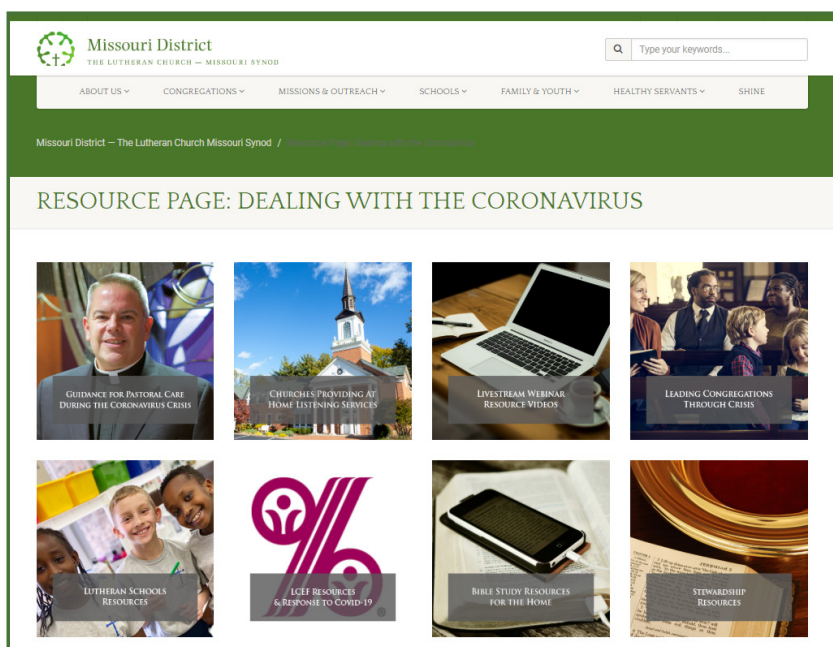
Missouri District
THE LUTHERAN CHURCH — MISSOURI SYNOD

Type your keywords...

ABOUT US
CONGREGATIONS
MISSIONS & OUTREACH
SCHOOLS
FAMILY & YOUTH
HEALTHY SERVANTS
SHINE

Missouri District — The Lutheran Church Missouri Synod / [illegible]

RESOURCE PAGE: DEALING WITH THE CORONAVIRUS

Guidance for Pastoral Care During the Coronavirus Crisis

Churches Providing At Home Listening Services

Livestream Webinar Resource Videos

Leading Congregations Through Crisis

Lutheran Schools Resources

LCEF Resources & Response to Covid-19

Bible Study Resources for the Home

Stewardship Resources